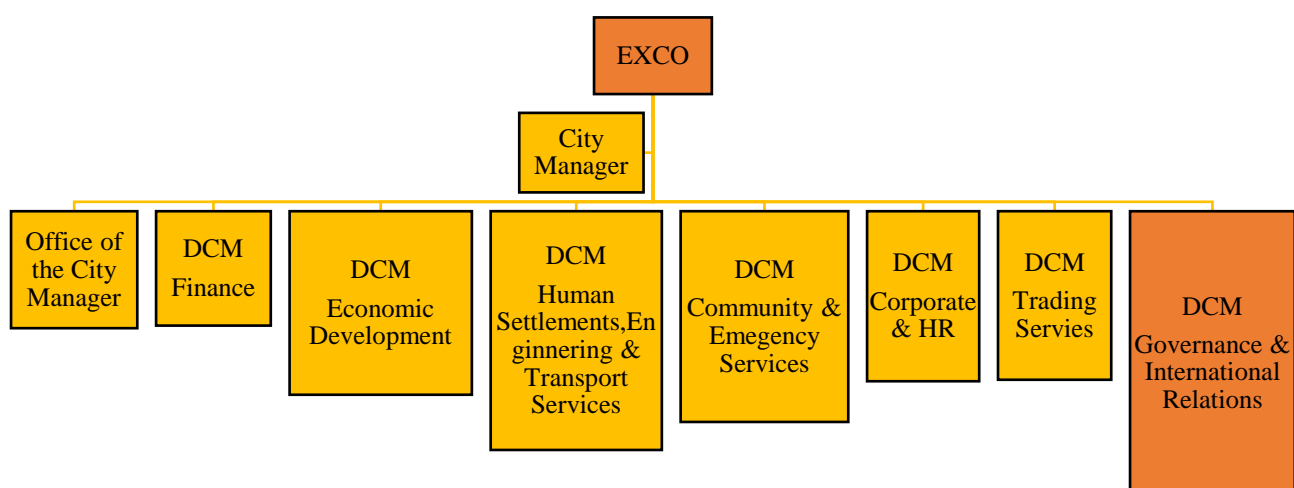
EXCO

City Manager

Office of the City Manager

DCM Finance

DCM Economic Development

DCM Human Settlements,En ginnering & Transport Services

DCM Community & Emegency Services

DCM Corporate & HR

DCM Trading Servies

DCM Governance & International Relations